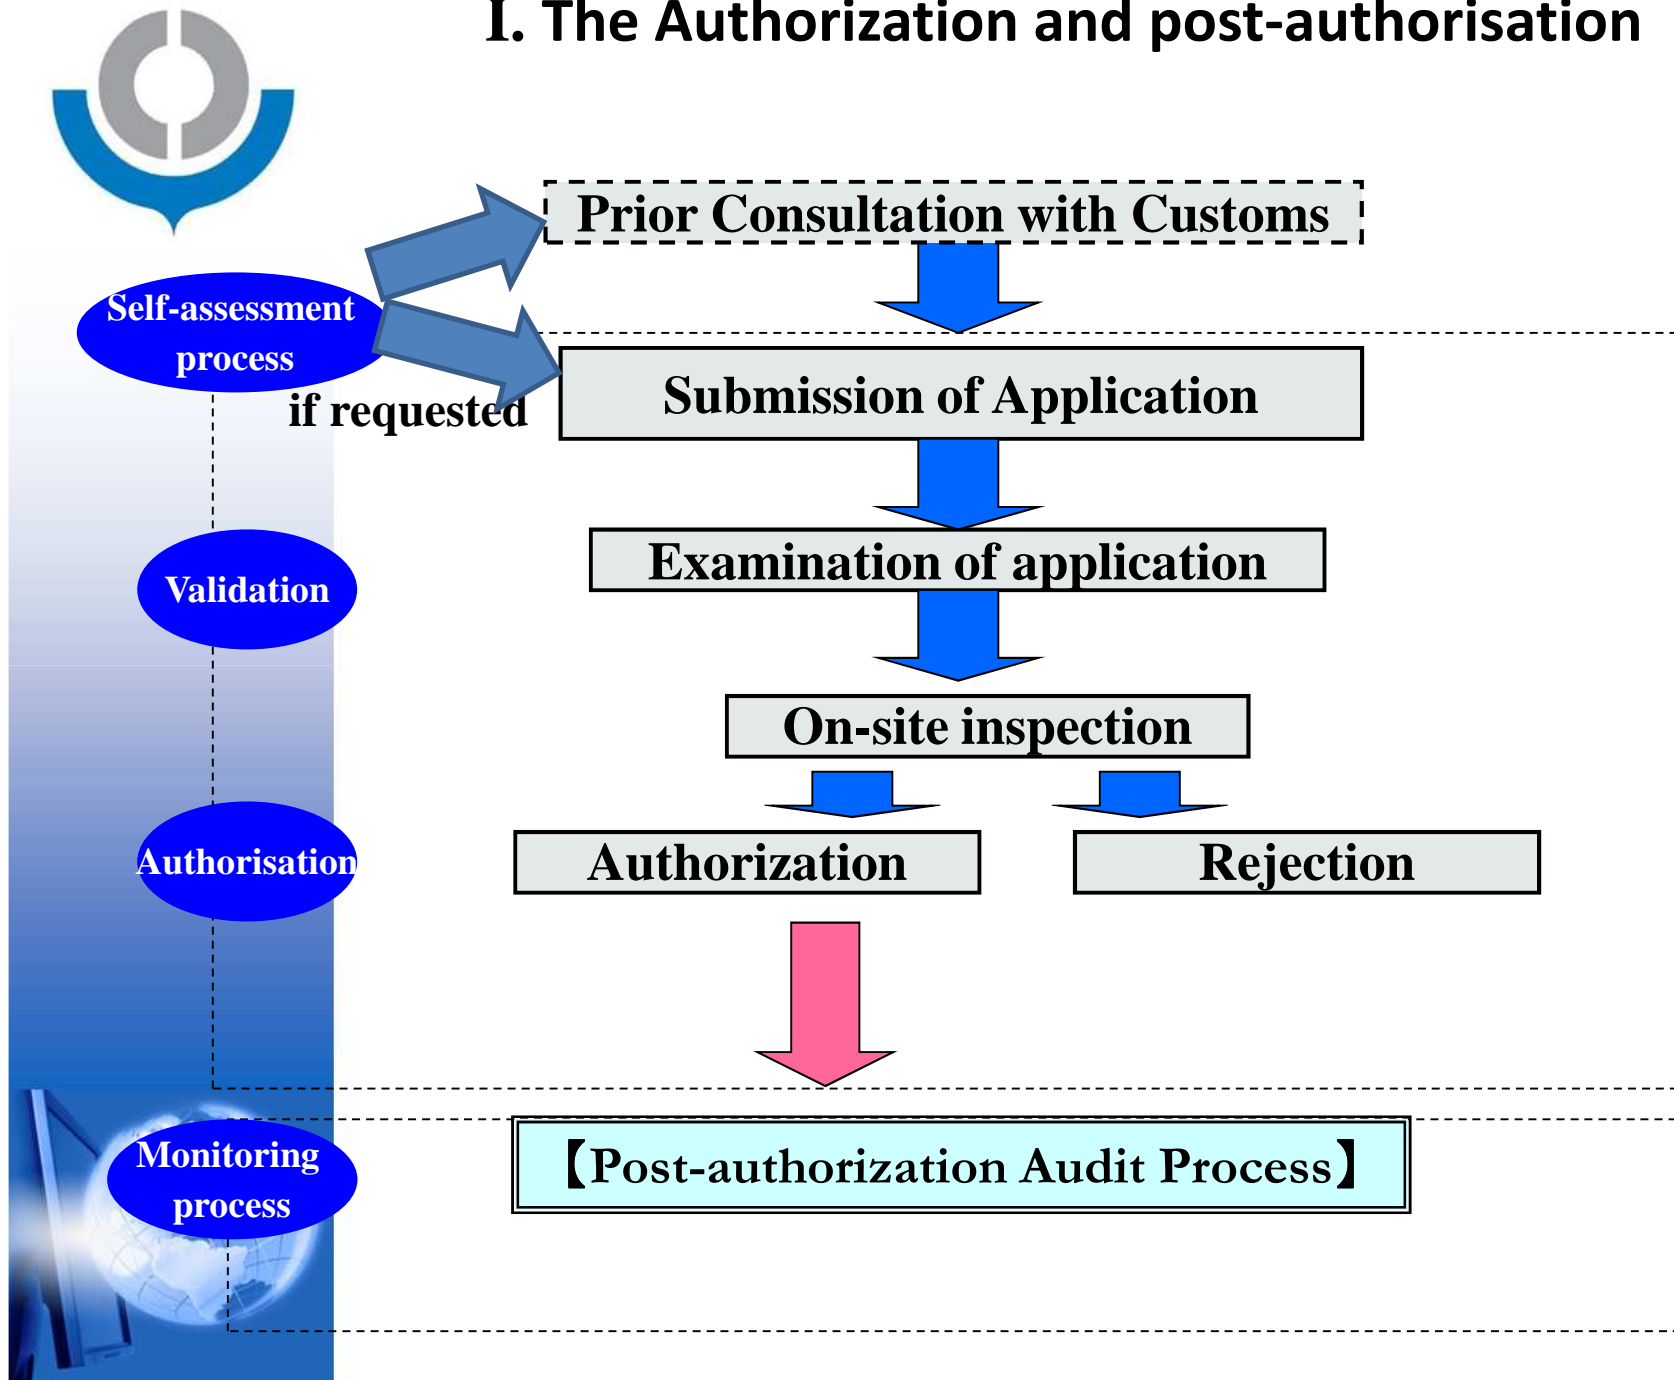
I. The Authorization and post-authorisation

Prior Consultation with Customs

Self-assessment process

if requested

Submission of Application

Validation

Examination of application

On-site inspection

Authorisation

Authorization

Rejection

Monitoring process

【Post-authorization Audit Process】